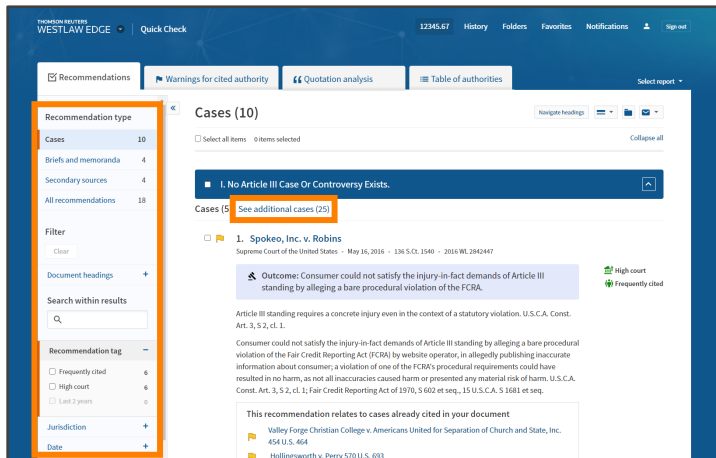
THOMSON REUTERS
WESTLAW EDGE | Quick Check

12345.67 History Folders Favorites Notifications Sign out

Recommendations | Warnings for cited authority | Quotation analysis | Table of authorities | Select report

Recommendation type

| Cases | 10 |
|---|---|
| Briefs and memoranda | 4 |
| Secondary sources | 4 |
| All recommendations | 18 |

Filter

Clear

Document headings +

Search within results

Recommendation tag −

Frequently cited 6

High court 6

Last 2 years 0

Jurisdiction +

Date +

Cases (10)

Navigate headings

Select all items 0 items selected

Collapse all

I. No Article III Case Or Controversy Exists.

Cases (5) See additional cases (25)

1. Spokeo, Inc. v. Robins

Supreme Court of the United States · May 16, 2016 · 136 S.Ct. 1540 · 2016 WL 2842447

Outcome: Consumer could not satisfy the injury-in-fact demands of Article III standing by alleging a bare procedural violation of the FCRA.

High court

Frequently cited

Article III standing requires a concrete injury even in the context of a statutory violation. U.S.C.A. Const. Art. 3, § 2, cl. 1.

Consumer could not satisfy the injury-in-fact demands of Article III standing by alleging a bare procedural violation of the Fair Credit Reporting Act (FCRA) by website operator, in allegedly publishing inaccurate information about consumer; a violation of one of the FCRA's procedural requirements could have resulted in no harm, as not all inaccuracies caused harm or presented any material risk of harm. U.S.C.A. Const. Art. 3, § 2, cl. 1; Fair Credit Reporting Act of 1970, § 602 et seq., 15 U.S.C.A. § 1681 et seq.

This recommendation relates to cases already cited in your document

Valley Forge Christian College v. Americans United for Separation of Church and State, Inc. 454 U.S. 464

Hollingsworth v. Perry 570 U.S. 693